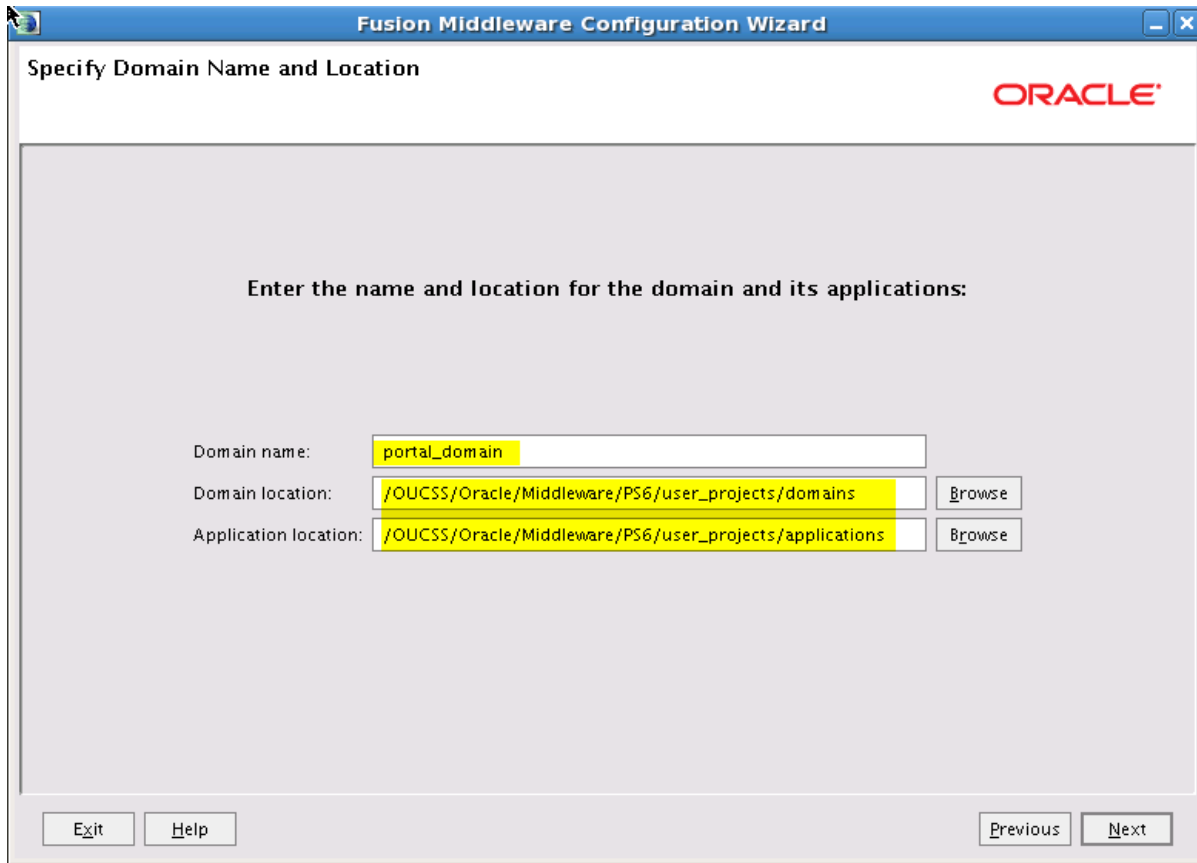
Fusion Middleware Configuration Wizard

Specify Domain Name and Location

ORACLE

Enter the name and location for the domain and its applications:

Domain name: portal_domain

Domain location: /OUCSS/Oracle/Middleware/PS6/user_projects/domains Browse

Application location: /OUCSS/Oracle/Middleware/PS6/user_projects/applications Browse

Exit Help Previous Next